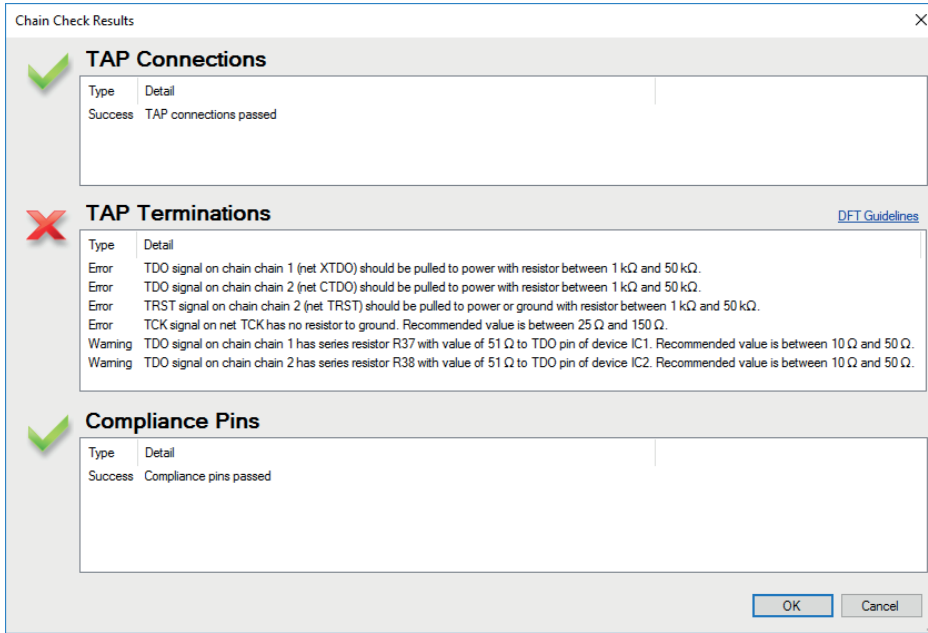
Chain Check Results

×

TAP Connections

| Type | Detail |
|---|---|
| Success | TAP connections passed |

TAP Terminations

DFT Guidelines

| Type | Detail |
|---|---|
| Error | TDO signal on chain chain 1 (net XTDO) should be pulled to power with resistor between 1 kΩ and 50 kΩ. |
| Error | TDO signal on chain chain 2 (net CTDO) should be pulled to power with resistor between 1 kΩ and 50 kΩ. |
| Error | TRST signal on chain chain 2 (net TRST) should be pulled to power or ground with resistor between 1 kΩ and 50 kΩ. |
| Error | TCK signal on net TCK has no resistor to ground. Recommended value is between 25 Ω and 150 Ω. |
| Warning | TDO signal on chain chain 1 has series resistor R37 with value of 51 Ω to TDO pin of device IC1. Recommended value is between 10 Ω and 50 Ω. |
| Warning | TDO signal on chain chain 2 has series resistor R38 with value of 51 Ω to TDO pin of device IC2. Recommended value is between 10 Ω and 50 Ω. |

Compliance Pins

| Type | Detail |
|---|---|
| Success | Compliance pins passed |

OK

Cancel